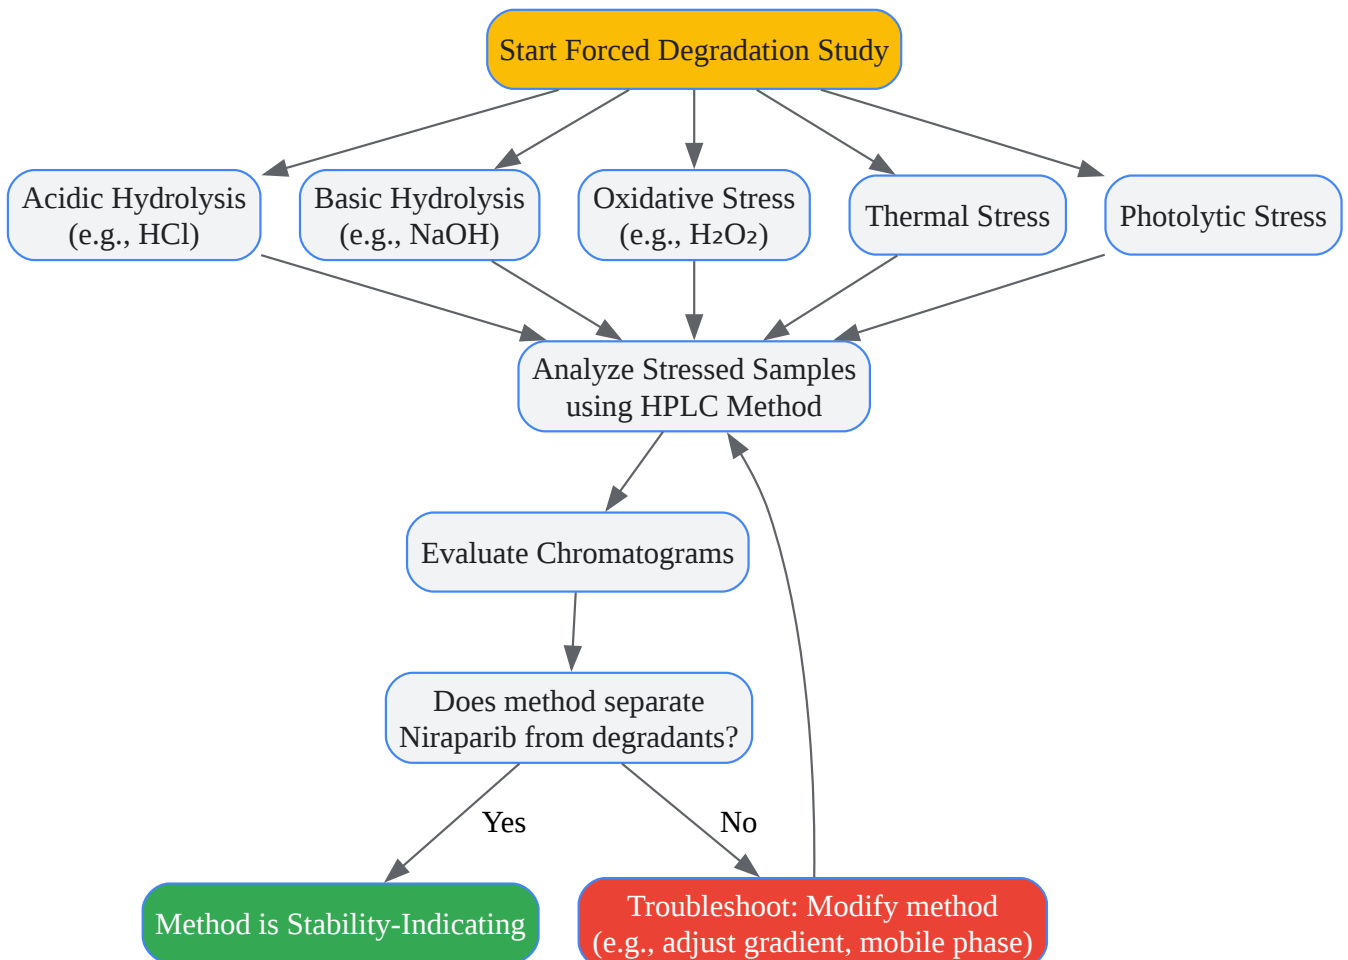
Start Forced Degradation Study

Acidic Hydrolysis (e.g., HCl)

Basic Hydrolysis (e.g., NaOH)

Oxidative Stress (e.g., $H_2O_2$)

Thermal Stress

Photolytic Stress

Analyze Stressed Samples using HPLC Method

Evaluate Chromatograms

Does method separate Niraparib from degradants?

Yes

No

Method is Stability-Indicating

Troubleshoot: Modify method (e.g., adjust gradient, mobile phase)